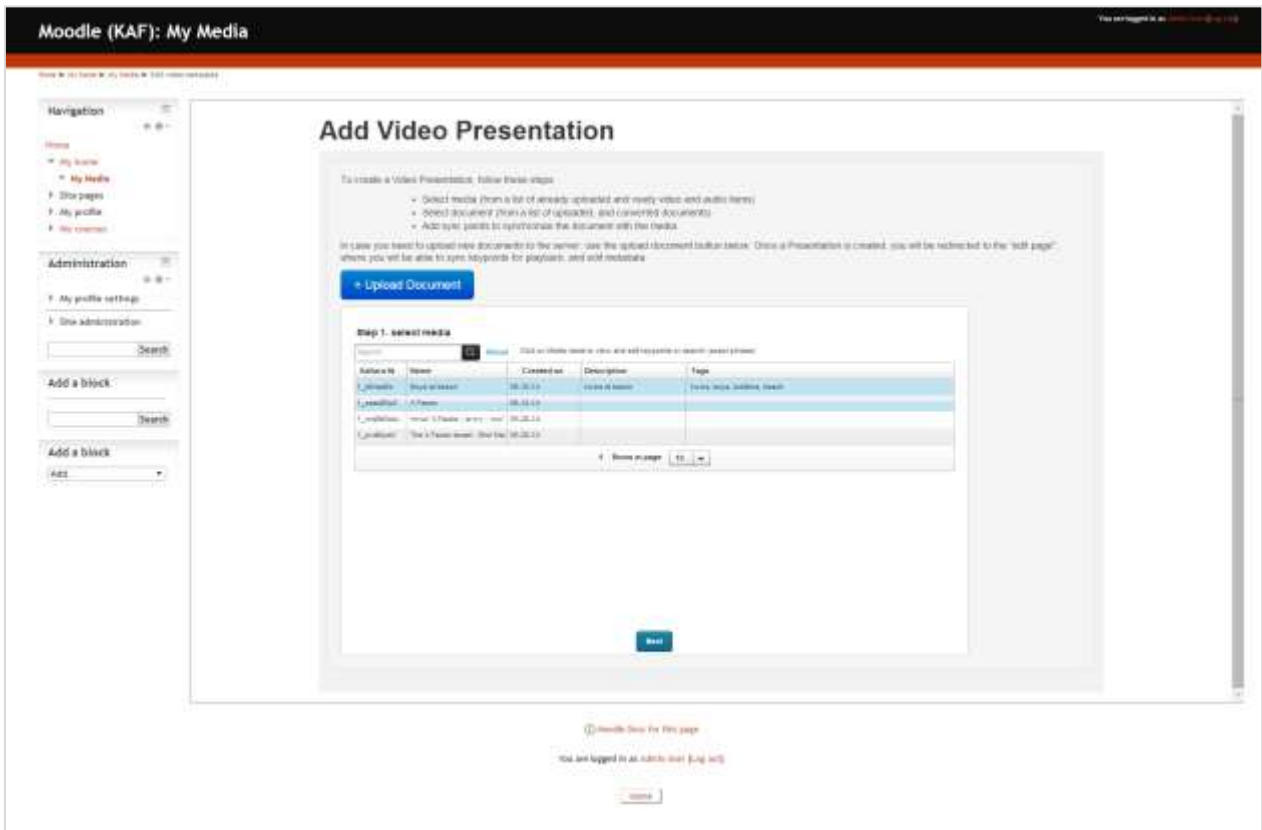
Moodle (KAF): My Media

You are logged in as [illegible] (Log out)

Home ► My home ► My Media ► Add video presentation

Navigation

Home
My home
My Media
Site pages
My profile
My courses

Administration

My profile settings
Site administration

Search

Add a block

Search

Add a block
Add...

Add Video Presentation

To create a Video Presentation, follow these steps:

- Select media (from a list of already uploaded and ready video and audio items)
- Select document (from a list of uploaded, and converted documents)
- Add sync points to synchronize the document with the media

In case you need to upload new documents to the server, use the upload document button below. Once a Presentation is created, you will be redirected to the "edit page" where you will be able to sync keypoints for playback, and edit metadata.

+ Upload Document

Step 1. select media

Search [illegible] Click on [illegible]

| Kaltura Id | Name | Created on | Description | Tags |
|---|---|---|---|---|
| 1_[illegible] | Boys at beach | 05.25.13 | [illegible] | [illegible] |
| 1_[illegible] | A Person | 05.25.13 | | |
| 1_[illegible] | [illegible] | 05.25.13 | | |
| 1_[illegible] | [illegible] | 05.25.13 | | |

1 Rows in page 10

Next

Moodle Docs for this page

You are logged in as Admin User (Log out)

Home